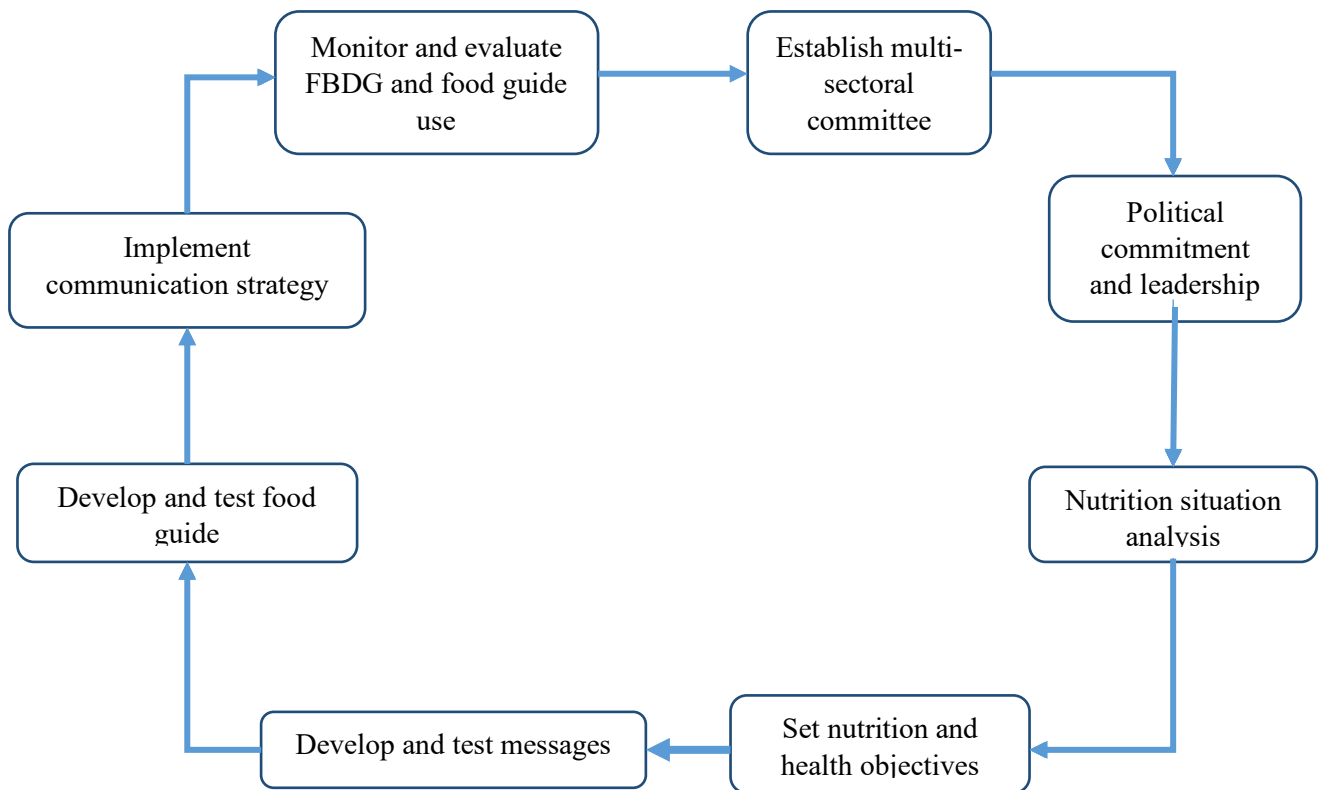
Monitor and evaluate FBDG and food guide use

Establish multi-sectoral committee

Political commitment and leadership

Nutrition situation analysis

Set nutrition and health objectives

Develop and test messages

Develop and test food guide

Implement communication strategy